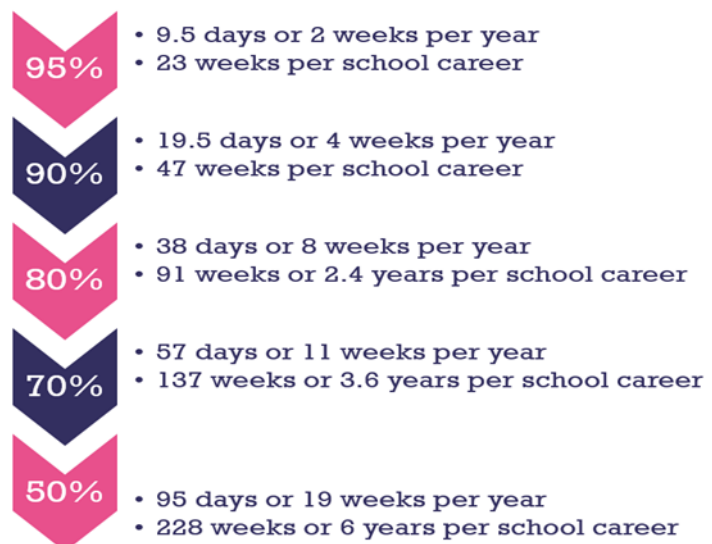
95%

• 9.5 days or 2 weeks per year
• 23 weeks per school career

90%

• 19.5 days or 4 weeks per year
• 47 weeks per school career

80%

• 38 days or 8 weeks per year
• 91 weeks or 2.4 years per school career

70%

• 57 days or 11 weeks per year
• 137 weeks or 3.6 years per school career

50%

• 95 days or 19 weeks per year
• 228 weeks or 6 years per school career